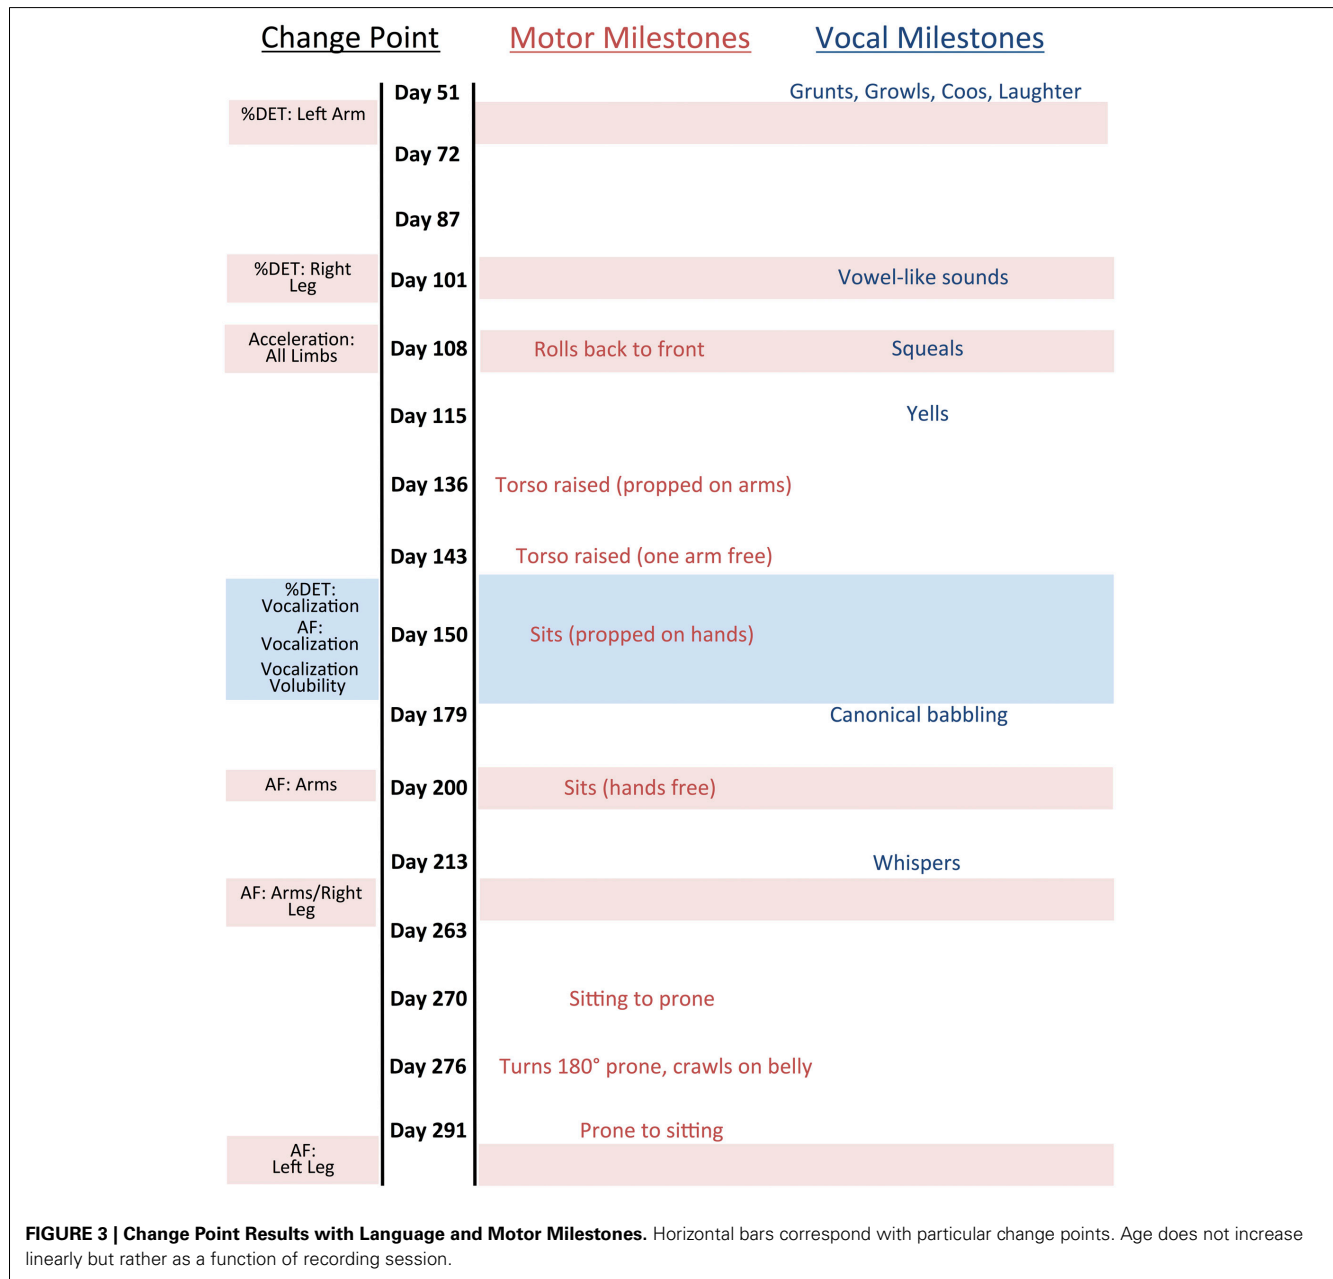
Change Point Motor Milestones Vocal Milestones

Day 51 Grunts, Growls, Coos, Laughter

%DET: Left Arm

Day 72

Day 87

%DET: Right Leg Day 101 Vowel-like sounds

Acceleration: All Limbs Day 108 Rolls back to front Squeals

Day 115 Yells

Day 136 Torso raised (propped on arms)

Day 143 Torso raised (one arm free)

%DET: Vocalization AF: Vocalization Vocalization Volubility Day 150 Sits (propped on hands)

Day 179 Canonical babbling

AF: Arms Day 200 Sits (hands free)

Day 213 Whispers

AF: Arms/Right Leg

Day 263

Day 270 Sitting to prone

Day 276 Turns 180° prone, crawls on belly

Day 291 Prone to sitting

AF: Left Leg

FIGURE 3 | Change Point Results with Language and Motor Milestones. Horizontal bars correspond with particular change points. Age does not increase linearly but rather as a function of recording session.